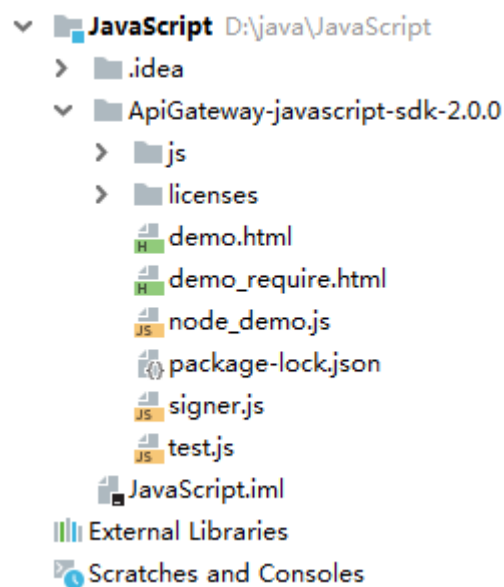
JavaScript D:\java\JavaScript
.idea
ApiGateway-javascript-sdk-2.0.0
js
licenses
demo.html
demo_require.html
node_demo.js
package-lock.json
signer.js
test.js
JavaScript.iml
External Libraries
Scratches and Consoles